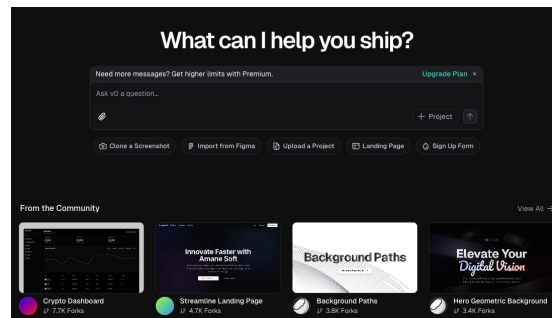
What can I help you ship?

Need more messages? Get higher limits with Premium.

Upgrade Plan ×

Ask v0 a question...

+ Project

Clone a Screenshot

Import from Figma

Upload a Project

Landing Page

Sign Up Form

From the Community

View All →

Innovate Faster with Amane Soft

Background Paths

Elevate Your Digital Vision

Crypto Dashboard
7.7K Forks

Streamline Landing Page
4.7K Forks

Background Paths
3.8K Forks

Hero Geometric Background
3.4K Forks